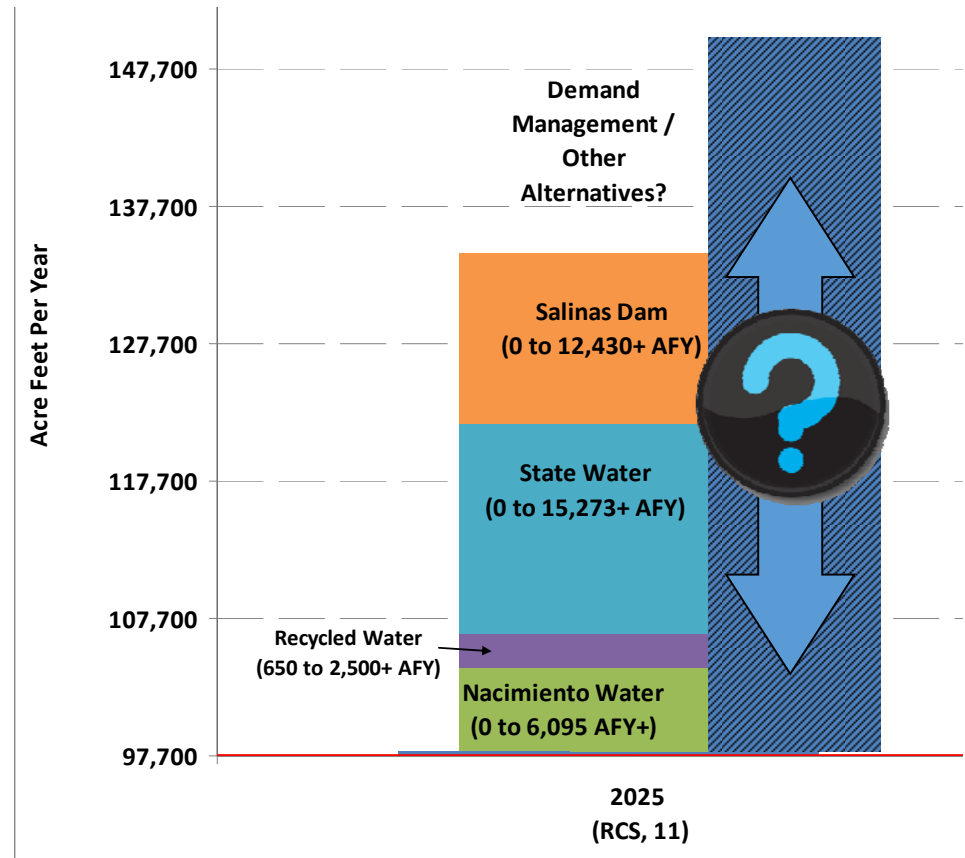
Acre Feet Per Year

147,700
137,700
127,700
117,700
107,700
97,700

Demand Management / Other Alternatives?

Salinas Dam (0 to 12,430+ AFY)

State Water (0 to 15,273+ AFY)

Recycled Water (650 to 2,500+ AFY)

Nacimiento Water (0 to 6,095 AFY+)

2025 (RCS, 11)